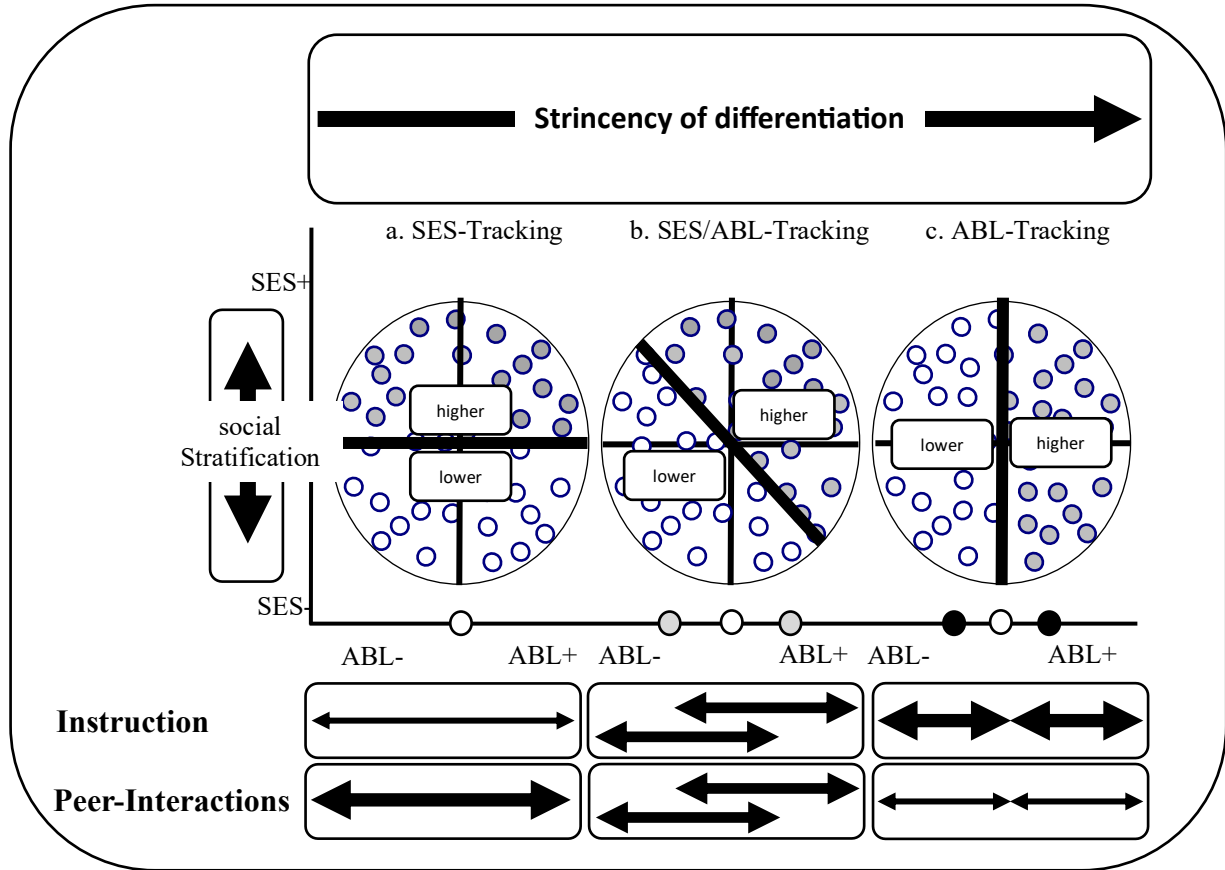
Strincency of differentiation

a. SES-Tracking

b. SES/ABL-Tracking

c. ABL-Tracking

SES+

social Stratification

SES-

higher

lower

higher

lower

lower

higher

ABL-

ABL+

ABL-

ABL+

ABL-

ABL+

Instruction

Peer-Interactions